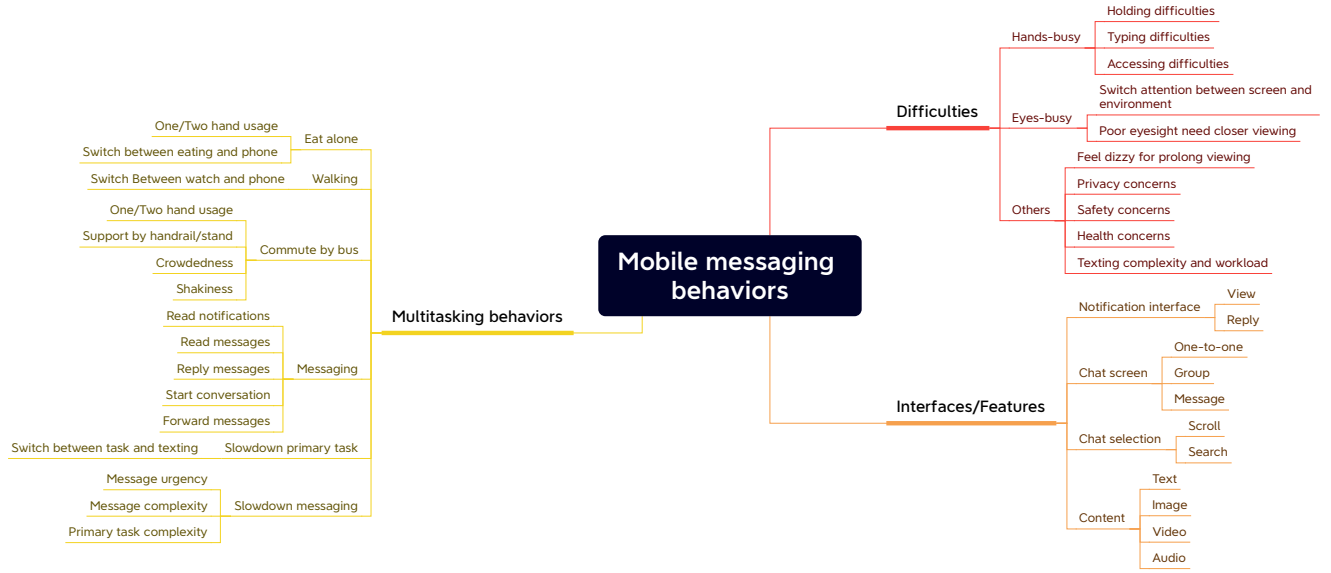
Mobile messaging behaviors

Difficulties
Hands-busy
Holding difficulties
Typing difficulties
Accessing difficulties
Eyes-busy
Switch attention between screen and environment
Poor eyesight need closer viewing
Others
Feel dizzy for prolong viewing
Privacy concerns
Safety concerns
Health concerns
Texting complexity and workload

Interfaces/Features
Notification interface
View
Reply
Chat screen
One-to-one
Group
Message
Chat selection
Scroll
Search
Content
Text
Image
Video
Audio

Multitasking behaviors
Eat alone
One/Two hand usage
Switch between eating and phone
Walking
Switch Between watch and phone
Commute by bus
One/Two hand usage
Support by handrail/stand
Crowdedness
Shakiness
Messaging
Read notifications
Read messages
Reply messages
Start conversation
Forward messages
Slowdown primary task
Switch between task and texting
Slowdown messaging
Message urgency
Message complexity
Primary task complexity